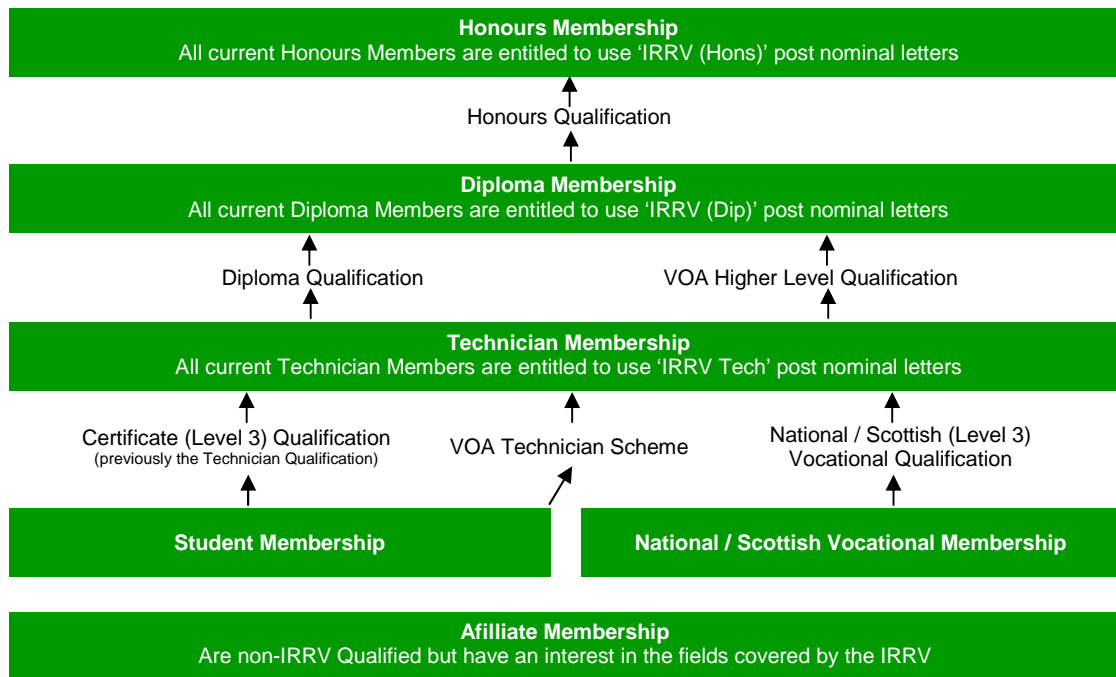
**Honours Membership**
All current Honours Members are entitled to use 'IRRV (Hons)' post nominal letters

Honours Qualification

**Diploma Membership**
All current Diploma Members are entitled to use 'IRRV (Dip)' post nominal letters

Diploma Qualification

VOA Higher Level Qualification

**Technician Membership**
All current Technician Members are entitled to use 'IRRV Tech' post nominal letters

Certificate (Level 3) Qualification
(previously the Technician Qualification)

VOA Technician Scheme

National / Scottish (Level 3) Vocational Qualification

**Student Membership**

**National / Scottish Vocational Membership**

**Afilliate Membership**
Are non-IRRV Qualified but have an interest in the fields covered by the IRRV